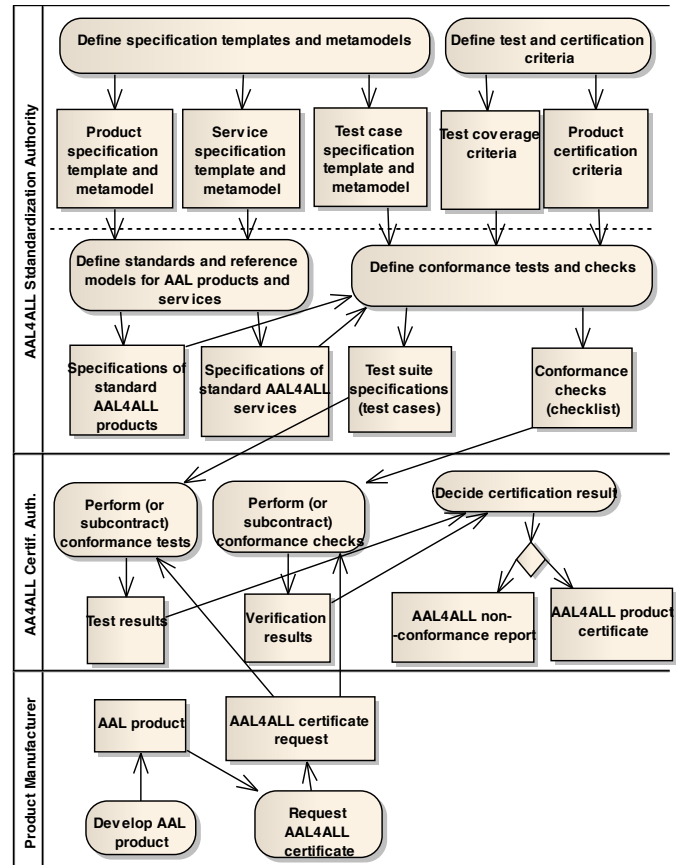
AAL4ALL Standardization Authority

Define specification templates and metamodels

Define test and certification criteria

Product specification template and metamodel

Service specification template and metamodel

Test case specification template and metamodel

Test coverage criteria

Product certification criteria

Define standards and reference models for AAL products and services

Define conformance tests and checks

Specifications of standard AAL4ALL products

Specifications of standard AAL4ALL services

Test suite specifications (test cases)

Conformance checks (checklist)

AAL4ALL Certif. Auth.

Perform (or subcontract) conformance tests

Perform (or subcontract) conformance checks

Decide certification result

Test results

Verification results

AAL4ALL non-conformance report

AAL4ALL product certificate

Product Manufacturer

AAL product

AAL4ALL certificate request

Develop AAL product

Request AAL4ALL certificate